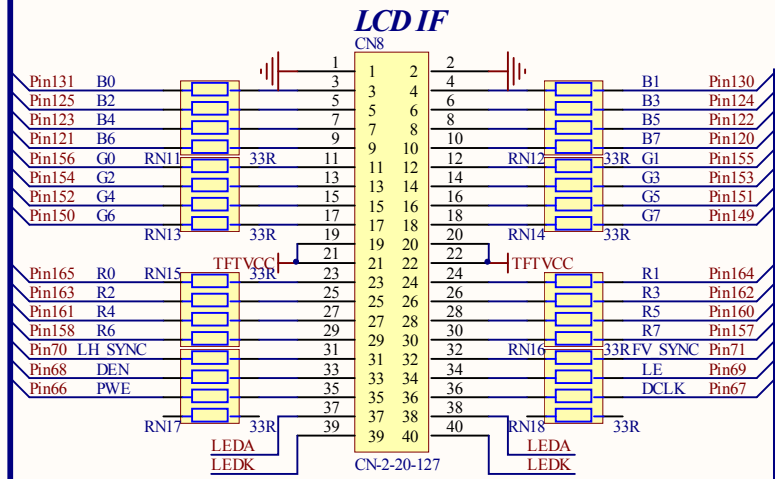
LCD IF

CN8

Pin131 B0
Pin125 B2
Pin123 B4
Pin121 B6
Pin156 G0 RN11 33R
Pin154 G2
Pin152 G4
Pin150 G6
RN13 33R

Pin165 R0 RN15 TFTVCC 33R
Pin163 R2
Pin161 R4
Pin158 R6
Pin70 LH SYNC
Pin68 DEN
Pin66 PWE
RN17 33R
LEDA
LEDK

1 2 3 4 5 6 7 8 9 10 11 12 13 14 15 16 17 18 19 20 21 22 23 24 25 26 27 28 29 30 31 32 33 34 35 36 37 38 39 40

1 2
3 4
5 6
7 8
9 10
11 12
13 14
15 16
17 18
19 20
21 22
23 24
25 26
27 28
29 30
31 32
33 34
35 36
37 38
39 40

CN-2-20-127

B1 Pin130
B3 Pin124
B5 Pin122
B7 Pin120
RN12 33R G1 Pin155
G3 Pin153
G5 Pin151
G7 Pin149
RN14 33R

TFTVCC
R1 Pin164
R3 Pin162
R5 Pin160
R7 Pin157
RN16 33R FV SYNC Pin71
LE Pin69
DCLK Pin67
RN18 33R
LEDA
LEDK